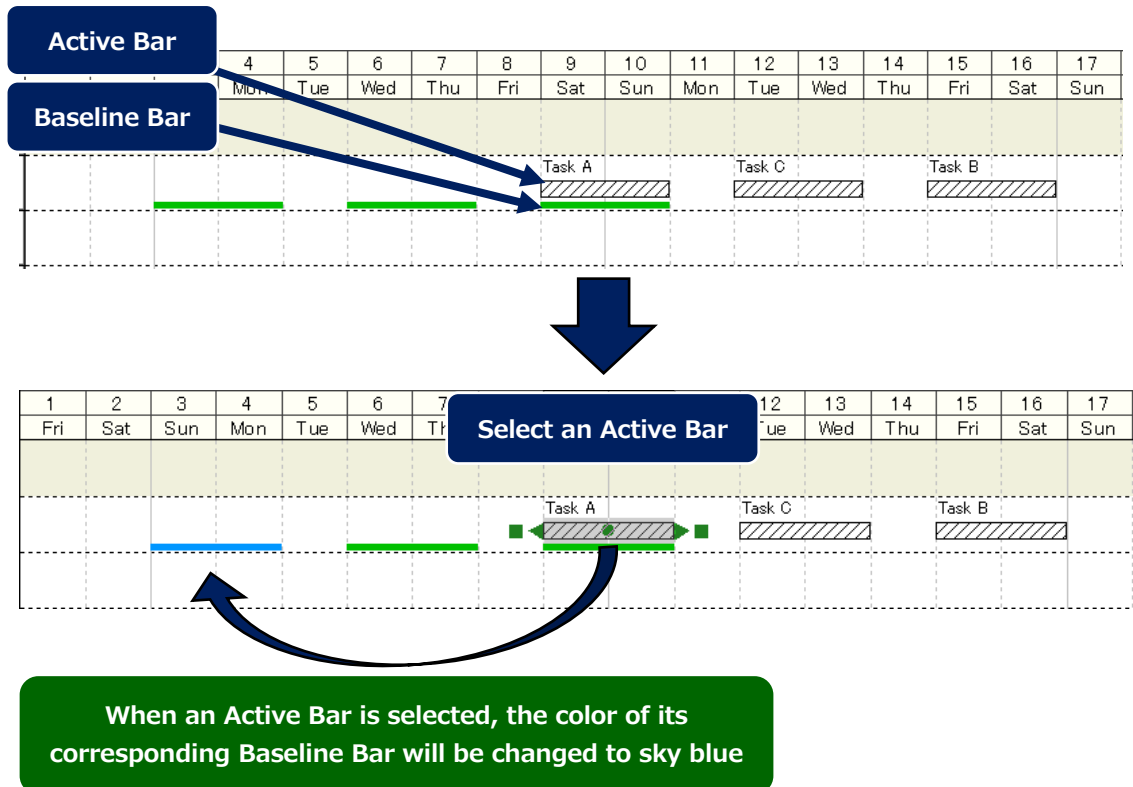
Active Bar

Baseline Bar

| 4 | 5 | 6 | 7 | 8 | 9 | 10 | 11 | 12 | 13 | 14 | 15 | 16 | 17 |
|---|---|---|---|---|---|---|---|---|---|---|---|---|---|
| Mon | Tue | Wed | Thu | Fri | Sat | Sun | Mon | Tue | Wed | Thu | Fri | Sat | Sun |

Task A

Task C

Task B

| 1 | 2 | 3 | 4 | 5 | 6 | 7 | | | | 12 | 13 | 14 | 15 | 16 | 17 |
|---|---|---|---|---|---|---|---|---|---|---|---|---|---|---|---|
| Fri | Sat | Sun | Mon | Tue | Wed | Th | | | | Tue | Wed | Thu | Fri | Sat | Sun |

Select an Active Bar

Task A

Task C

Task B

When an Active Bar is selected, the color of its corresponding Baseline Bar will be changed to sky blue